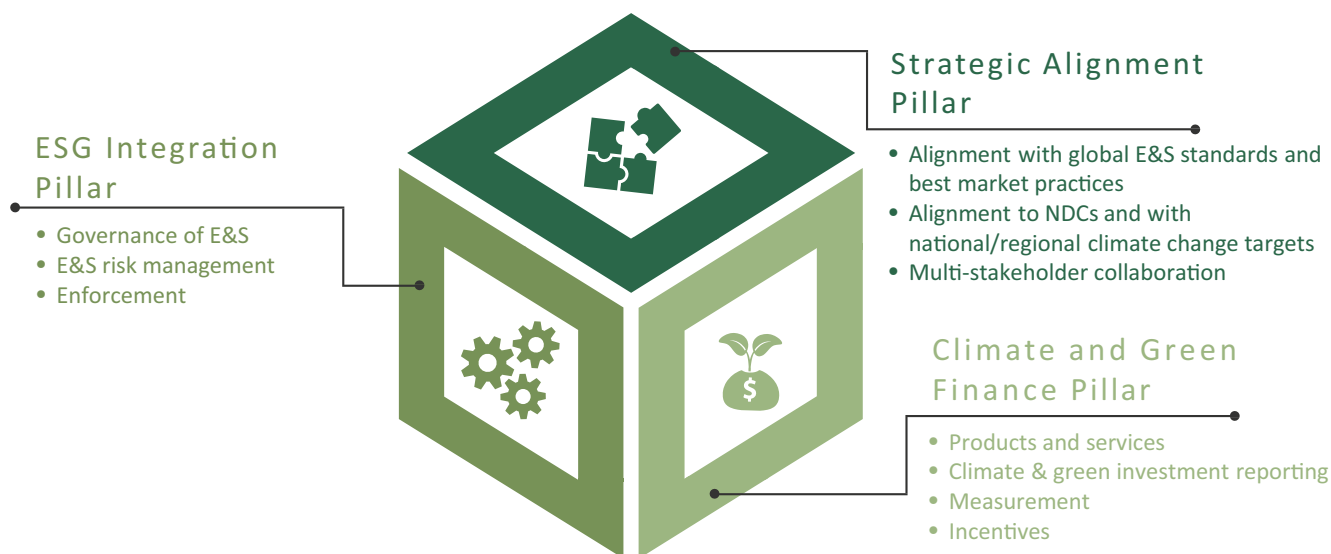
Strategic Alignment Pillar

- Alignment with global E&S standards and best market practices
- Alignment to NDCs and with national/regional climate change targets
- Multi-stakeholder collaboration

ESG Integration Pillar

- Governance of E&S
- E&S risk management
- Enforcement

Climate and Green Finance Pillar

- Products and services
- Climate & green investment reporting
- Measurement
- Incentives

$